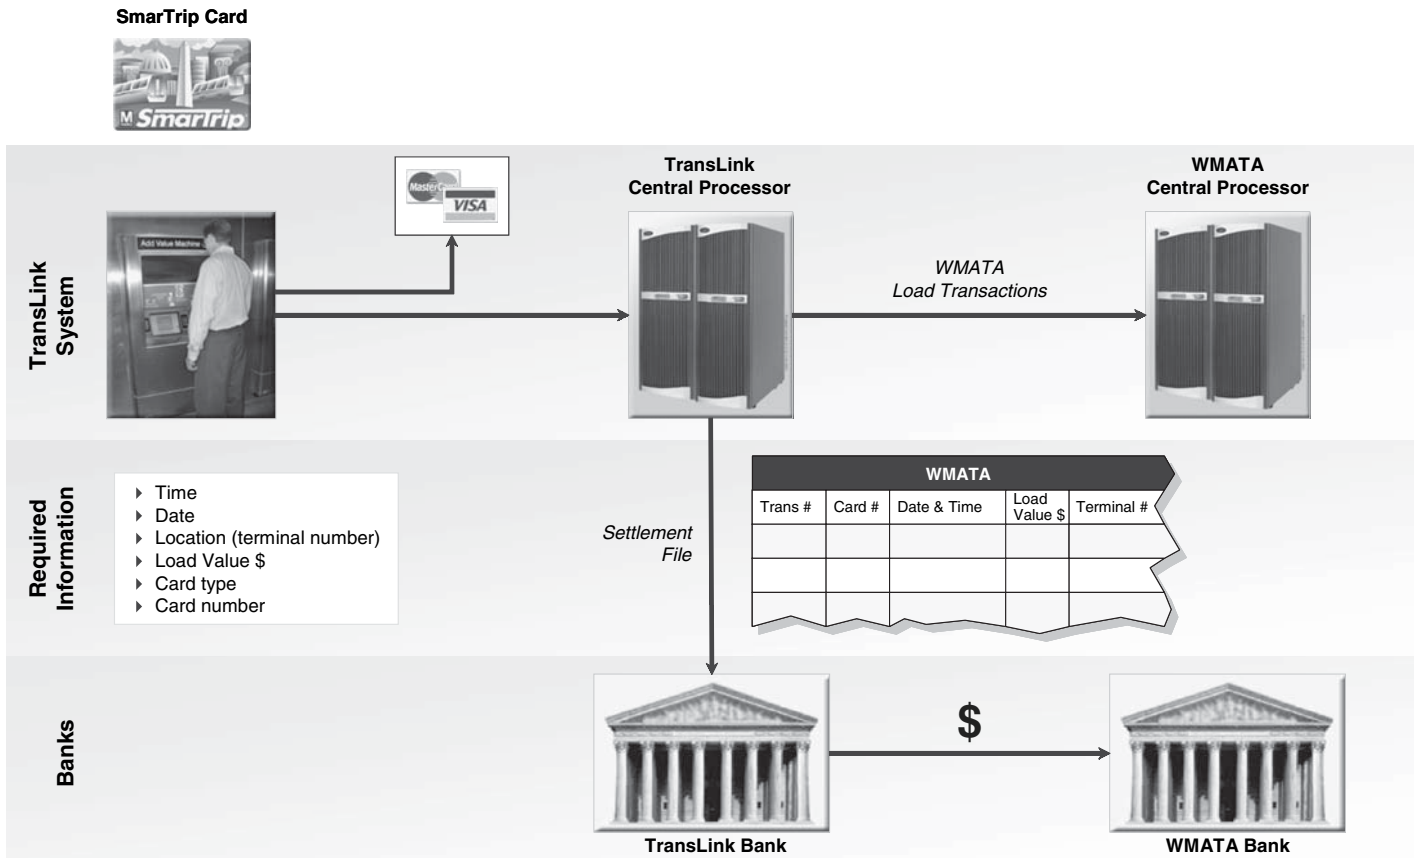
SmarTrip Card

M SmarTrip

TransLink System

Add Value Machine

MasterCard VISA

TransLink Central Processor

WMATA Load Transactions

WMATA Central Processor

Required Information

- Time
- Date
- Location (terminal number)
- Load Value $
- Card type
- Card number

Settlement File

WMATA

| Trans # | Card # | Date & Time | Load Value $ | Terminal # |
|---|---|---|---|---|
| | | | | |
| | | | | |
| | | | | |

Banks

$

TransLink Bank

WMATA Bank